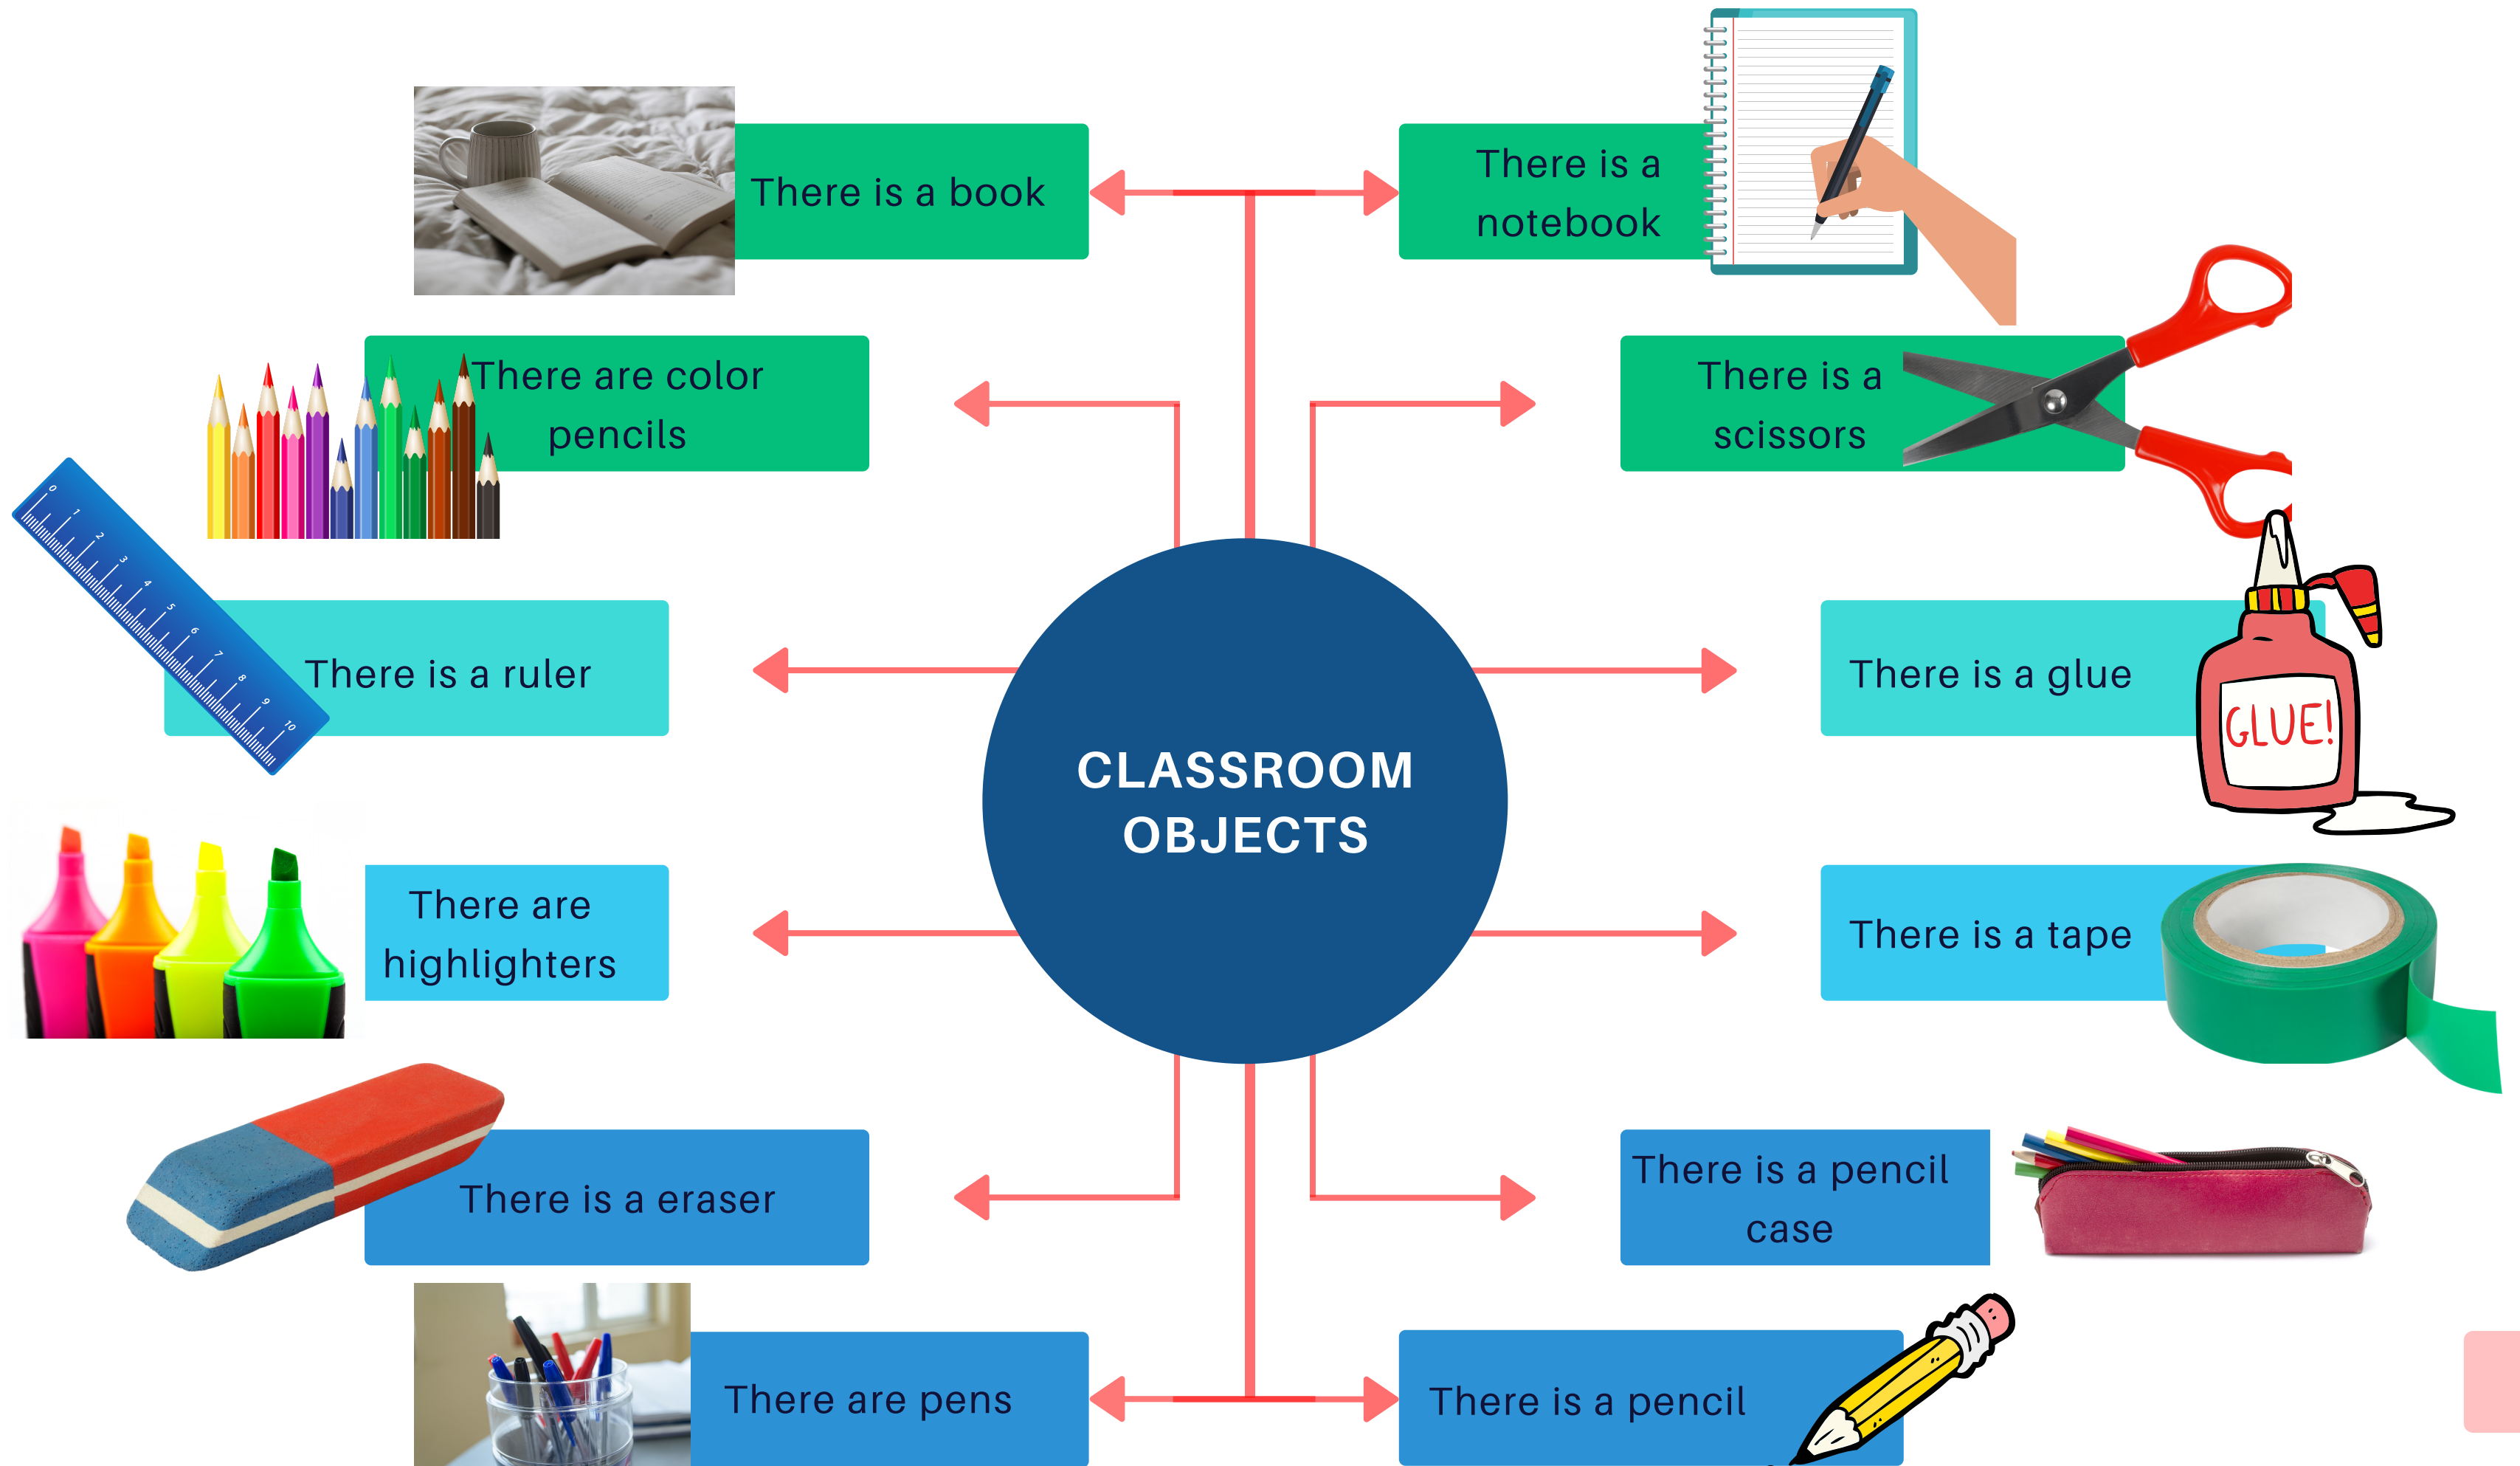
CLASSROOM OBJECTS

There is a book

There are color pencils

There is a ruler

There are highlighters

There is a eraser

There are pens

There is a notebook

There is a scissors

There is a glue

GLUE!

There is a tape

There is a pencil case

There is a pencil